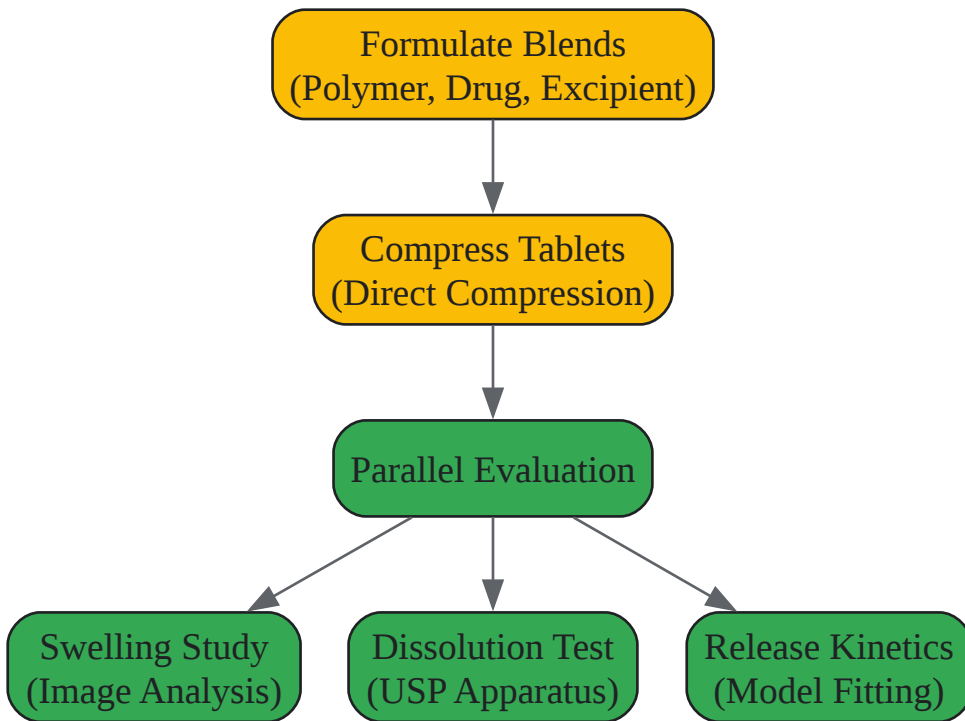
Formulate Blends
(Polymer, Drug, Excipient)

Compress Tablets
(Direct Compression)

Parallel Evaluation

Swelling Study
(Image Analysis)

Dissolution Test
(USP Apparatus)

Release Kinetics
(Model Fitting)